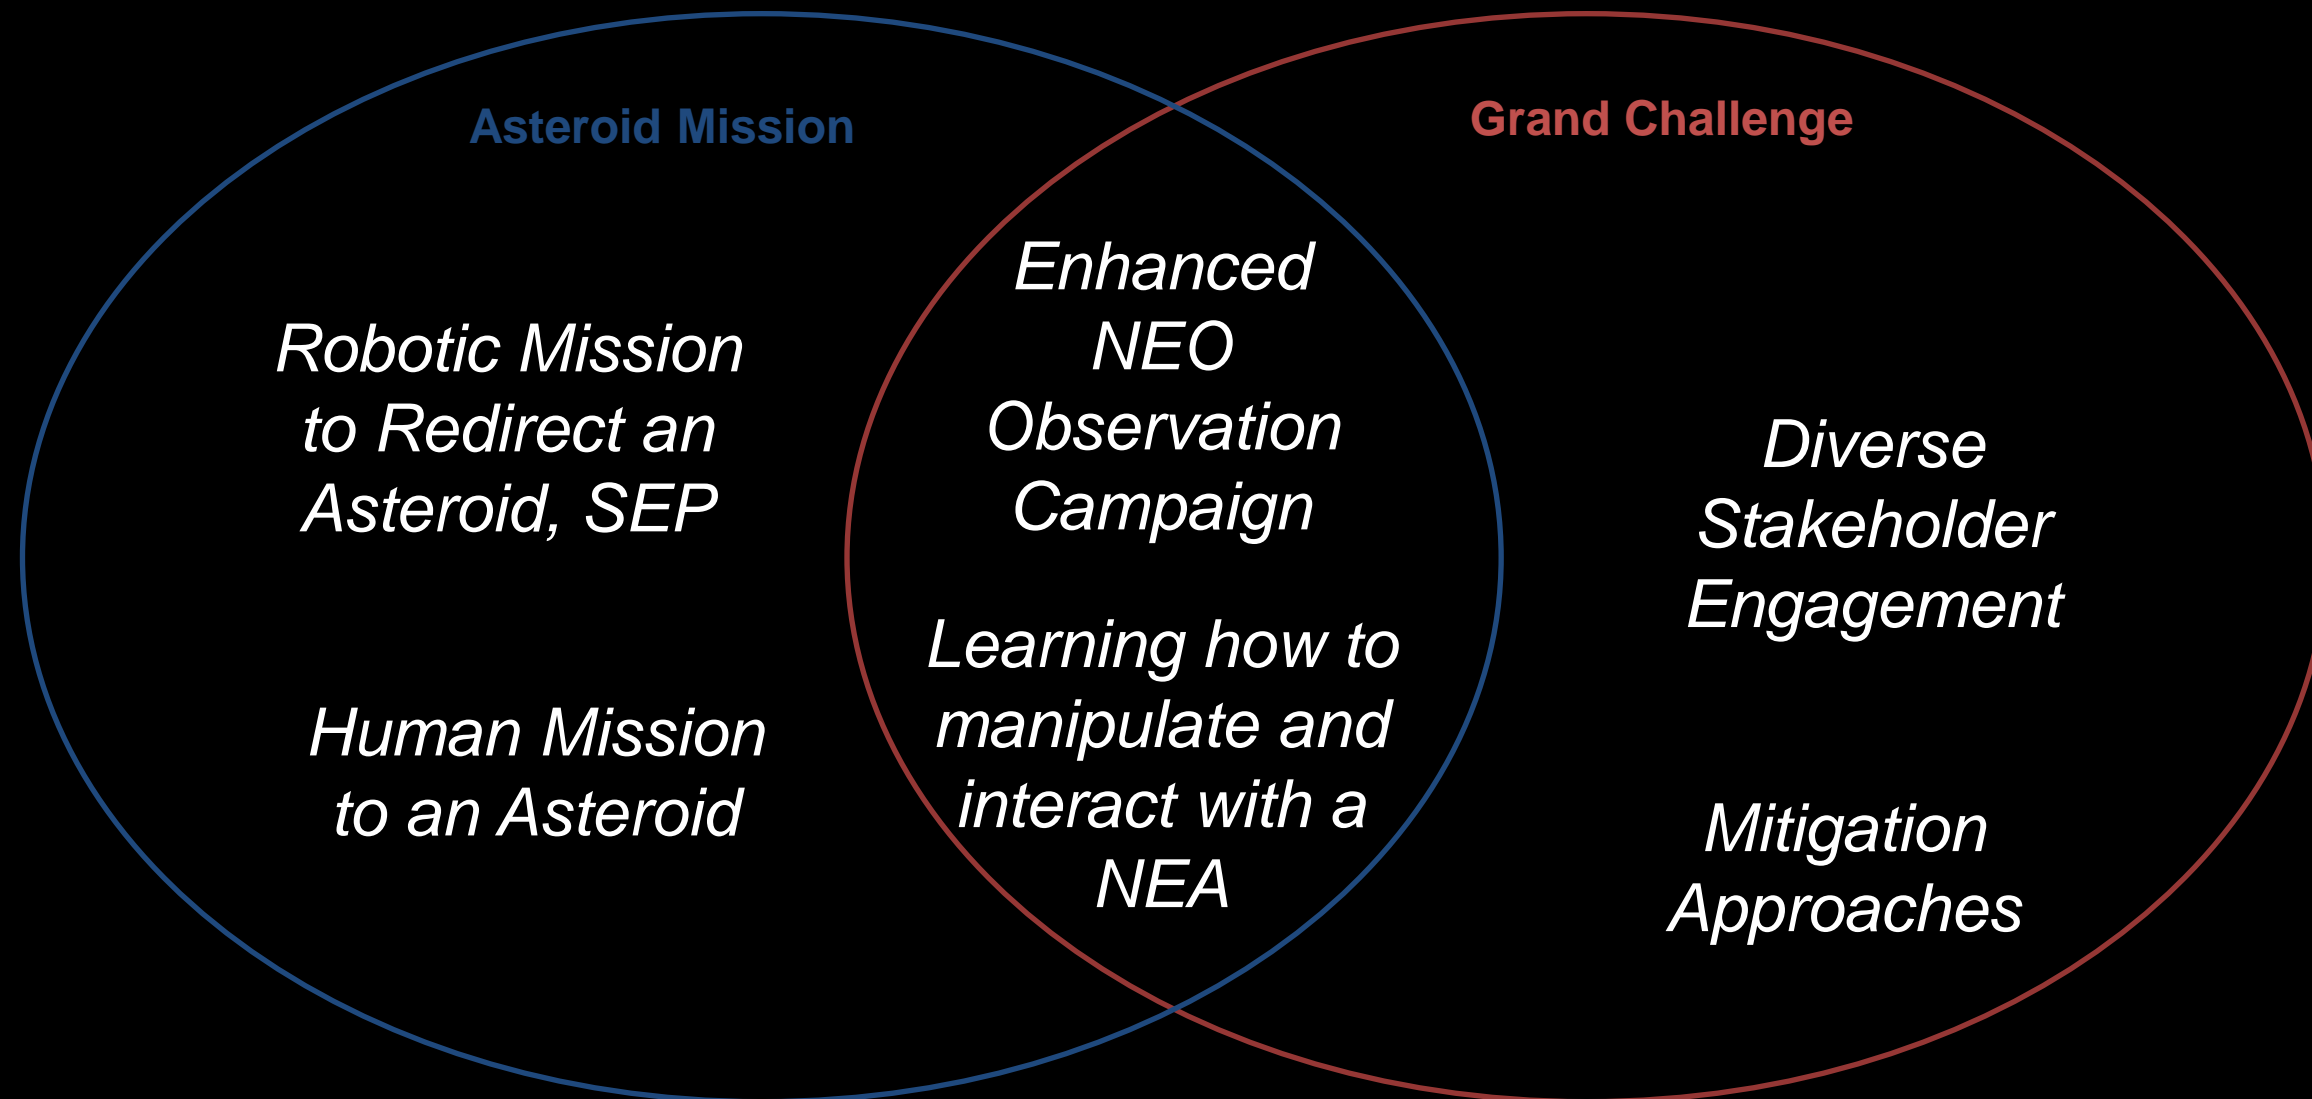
Asteroid Mission

Grand Challenge

Robotic Mission to Redirect an Asteroid, SEP

Human Mission to an Asteroid

Enhanced NEO Observation Campaign

Learning how to manipulate and interact with a NEA

Diverse Stakeholder Engagement

Mitigation Approaches